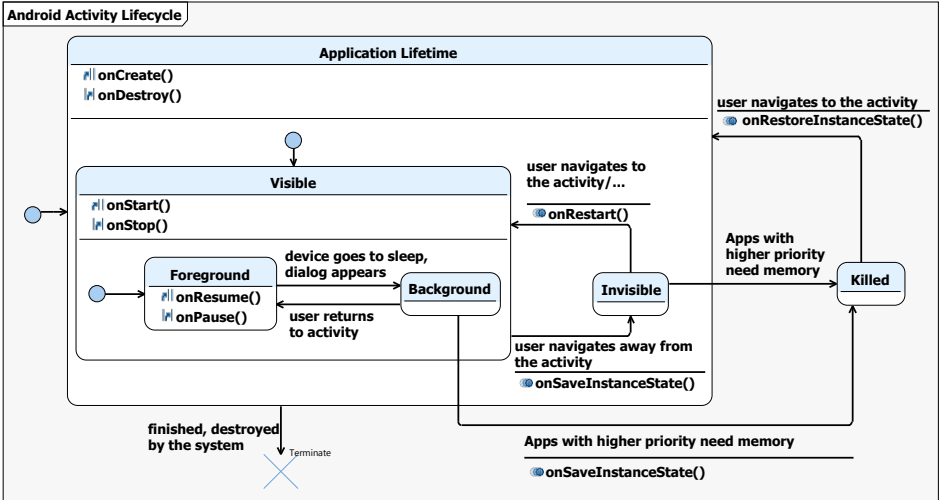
Android Activity Lifecycle

Application Lifetime
onCreate()
onDestroy()

user navigates to the activity
onRestoreInstanceState()

user navigates to the activity/...
onRestart()

Visible
onStart()
onStop()

Apps with higher priority need memory

device goes to sleep, dialog appears

Foreground
onResume()
onPause()

Background

user returns to activity

Invisible

Killed

user navigates away from the activity
onSaveInstanceState()

finished, destroyed by the system

Terminate

Apps with higher priority need memory
onSaveInstanceState()